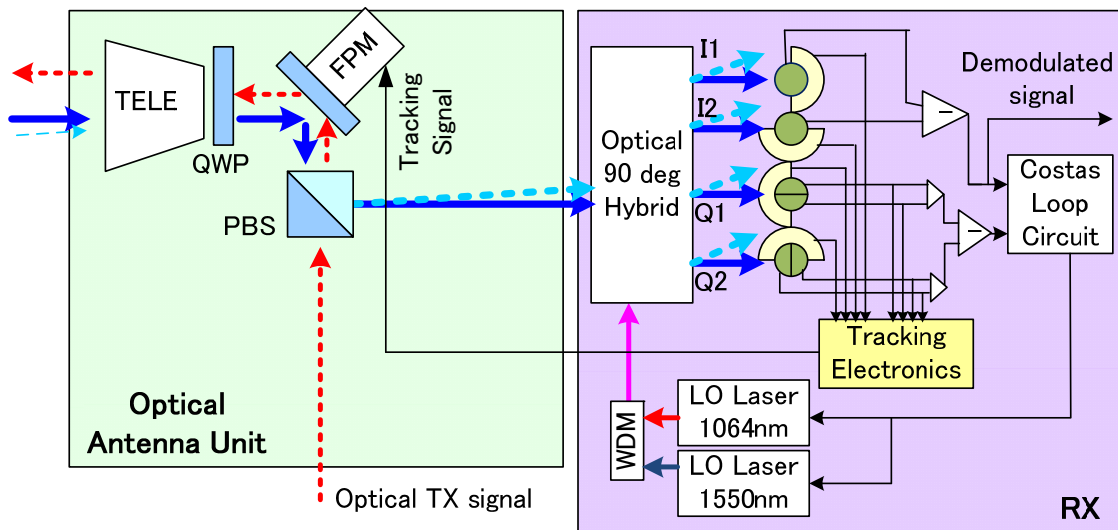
TELE
QWP
FPM
Tracking Signal
PBS
Optical Antenna Unit
Optical TX signal
Optical 90 deg Hybrid
I1
I2
Q1
Q2
Demodulated signal
Costas Loop Circuit
Tracking Electronics
LO Laser 1064nm
LO Laser 1550nm
WDM
RX